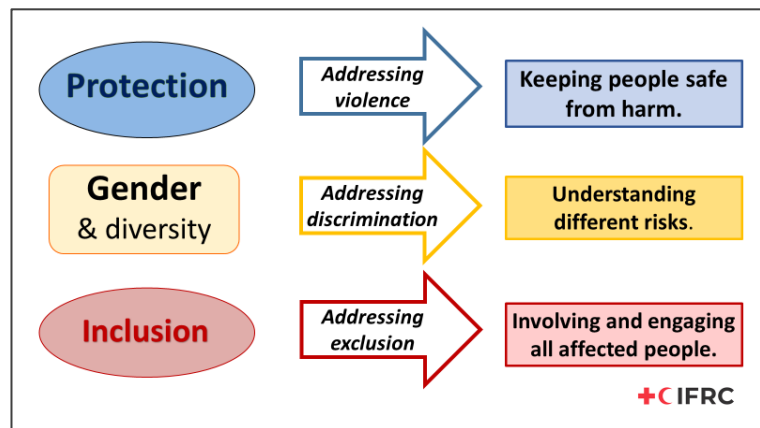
Protection

Addressing violence

Keeping people safe from harm.

Gender & diversity

Addressing discrimination

Understanding different risks.

Inclusion

Addressing exclusion

Involving and engaging all affected people.

IFRC